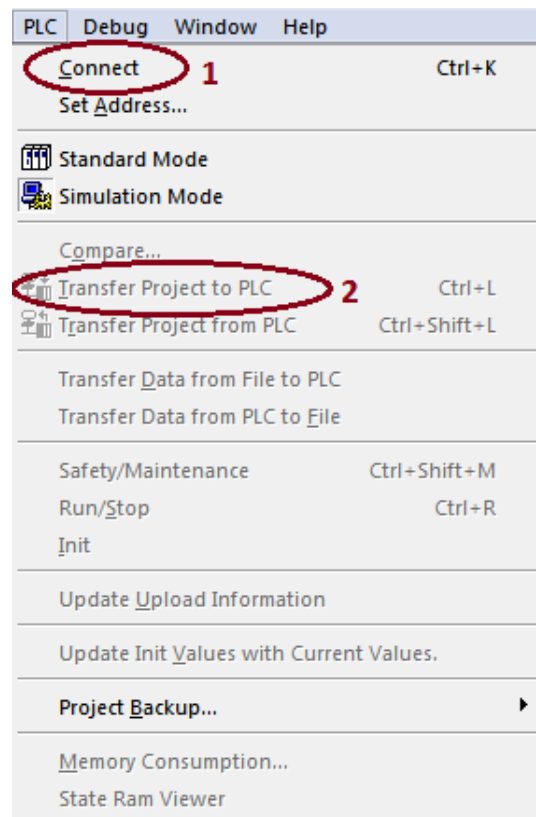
PLC Debug Window Help

Connect Ctrl+K
1
Set Address...

Standard Mode
Simulation Mode

Compare...
Transfer Project to PLC Ctrl+L
2
Transfer Project from PLC Ctrl+Shift+L

Transfer Data from File to PLC
Transfer Data from PLC to File

Safety/Maintenance Ctrl+Shift+M
Run/Stop Ctrl+R
Init

Update Upload Information

Update Init Values with Current Values.

Project Backup...

Memory Consumption...
State Ram Viewer